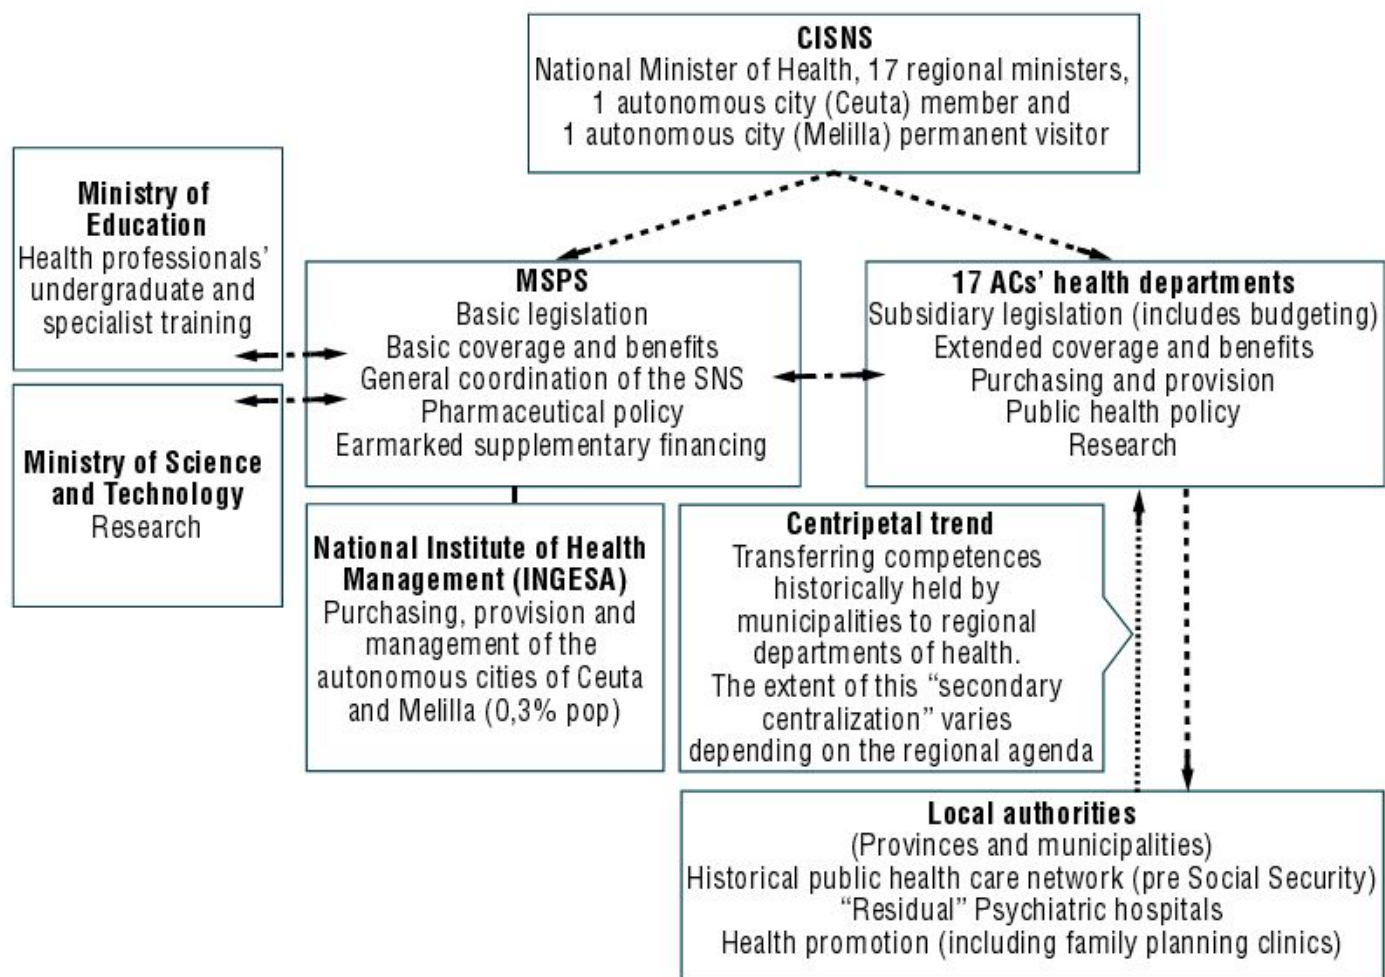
**CISNS**
National Minister of Health, 17 regional ministers, 1 autonomous city (Ceuta) member and 1 autonomous city (Melilla) permanent visitor

**Ministry of Education**
Health professionals' undergraduate and specialist training

**MSPS**
Basic legislation
Basic coverage and benefits
General coordination of the SNS
Pharmaceutical policy
Earmarked supplementary financing

**17 ACs' health departments**
Subsidiary legislation (includes budgeting)
Extended coverage and benefits
Purchasing and provision
Public health policy
Research

**Ministry of Science and Technology**
Research

**National Institute of Health Management (INGESA)**
Purchasing, provision and management of the autonomous cities of Ceuta and Melilla (0,3% pop)

**Centripetal trend**
Transferring competences historically held by municipalities to regional departments of health.
The extent of this "secondary centralization" varies depending on the regional agenda

**Local authorities**
(Provinces and municipalities)
Historical public health care network (pre Social Security)
"Residual" Psychiatric hospitals
Health promotion (including family planning clinics)